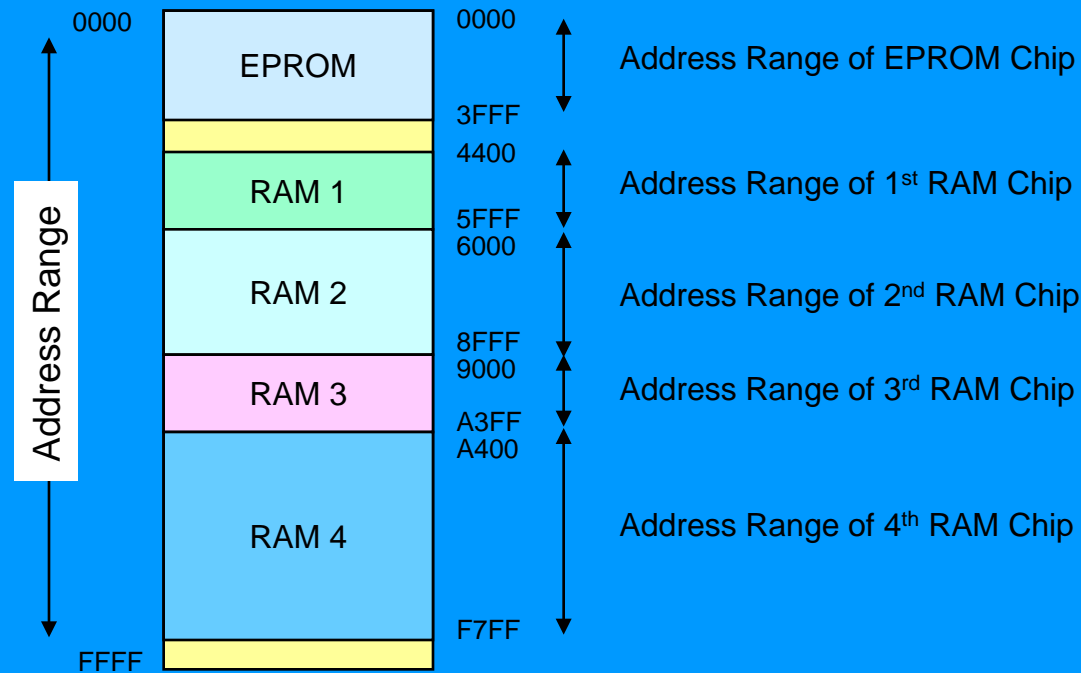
0000

Address Range

FFFF

EPROM

RAM 1

RAM 2

RAM 3

RAM 4

0000

3FFF

4400

5FFF

6000

8FFF

9000

A3FF

A400

F7FF

Address Range of EPROM Chip

Address Range of 1$^{st}$ RAM Chip

Address Range of 2$^{nd}$ RAM Chip

Address Range of 3$^{rd}$ RAM Chip

Address Range of 4$^{th}$ RAM Chip